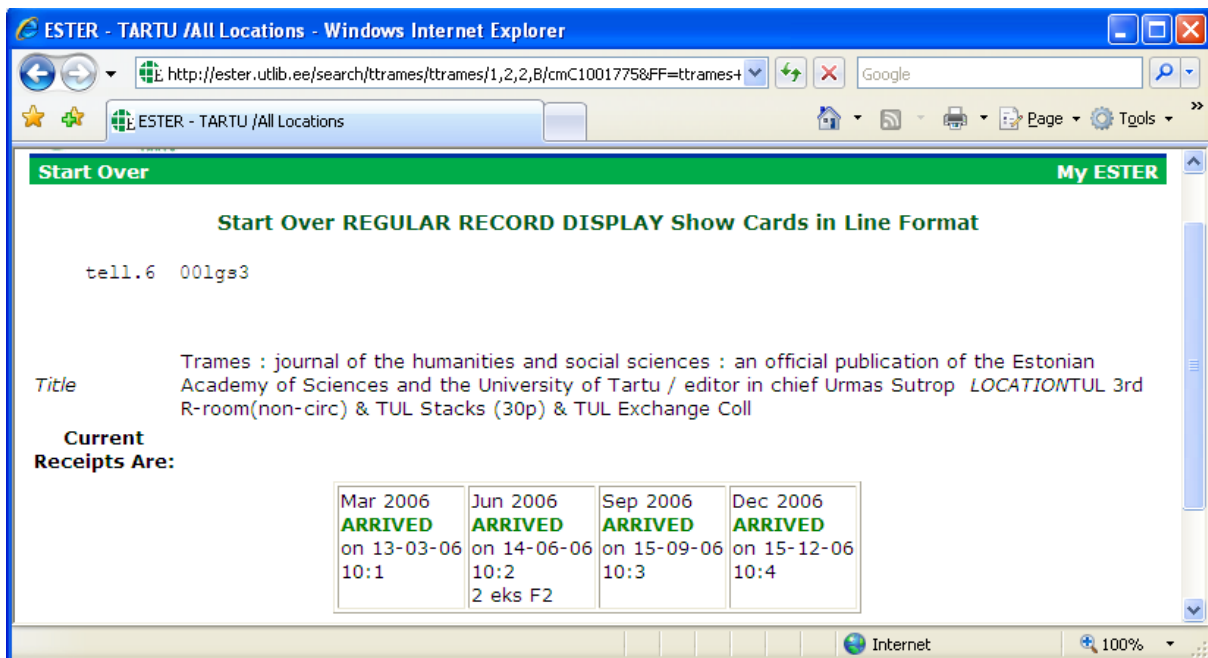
ESTER - TARTU /All Locations - Windows Internet Explorer

http://ester.utlib.ee/search/ttrames/ttrames/1,2,2,B/cmC1001775&FF=ttrames+

Google

ESTER - TARTU /All Locations

Page ▾ Tools ▾

Start Over

My ESTER

Start Over REGULAR RECORD DISPLAY Show Cards in Line Format

tell.6 00lgs3

Title

Trames : journal of the humanities and social sciences : an official publication of the Estonian Academy of Sciences and the University of Tartu / editor in chief Urmas Sutrop LOCATIONTUL 3rd R-room(non-circ) & TUL Stacks (30p) & TUL Exchange Coll

Current Receipts Are:

| Mar 2006 ARRIVED on 13-03-06 10:1 | Jun 2006 ARRIVED on 14-06-06 10:2 2 eks F2 | Sep 2006 ARRIVED on 15-09-06 10:3 | Dec 2006 ARRIVED on 15-12-06 10:4 |
|---|---|---|---|

Internet

100%